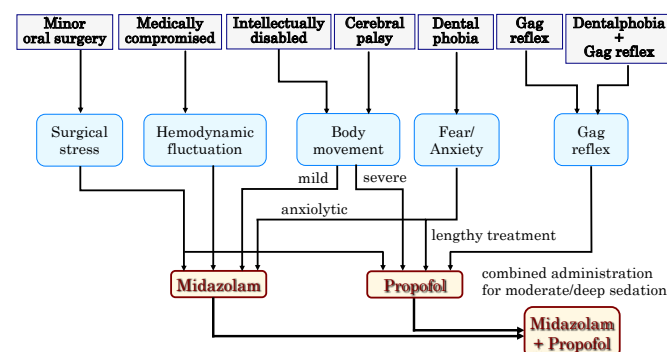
Minor oral surgery

Medically compromised

Intellectually disabled

Cerebral palsy

Dental phobia

Gag reflex

Dentalphobia + Gag reflex

Surgical stress

Hemodynamic fluctuation

Body movement

Fear/ Anxiety

Gag reflex

mild

severe

anxiolytic

lengthy treatment

Midazolam

Propofol

combined administration for moderate/deep sedation

Midazolam + Propofol